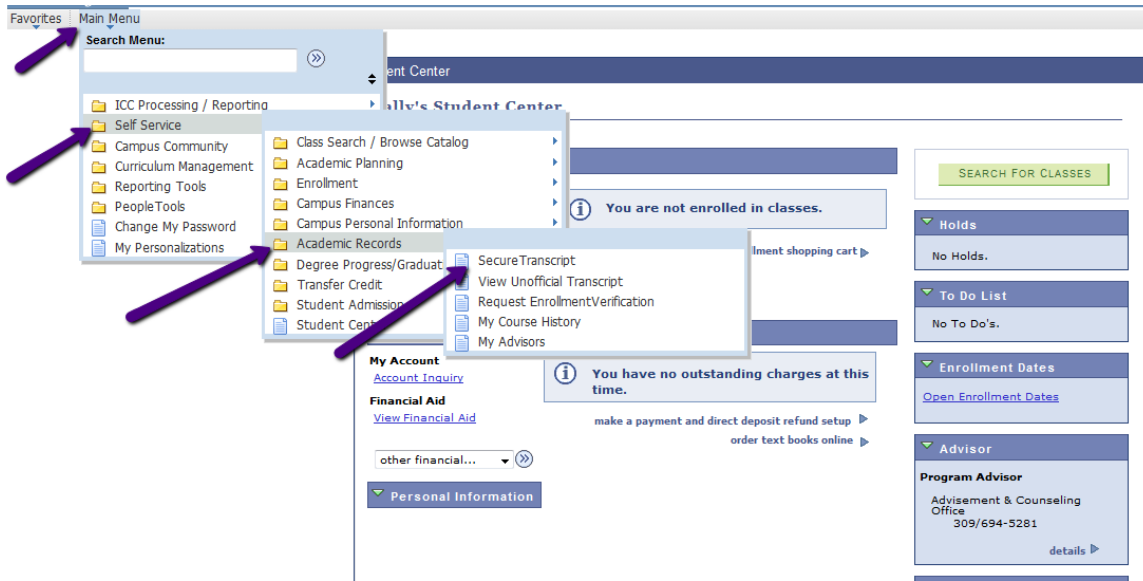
Favorites Main Menu

Search Menu:

ICC Processing / Reporting
Self Service
Campus Community
Curriculum Management
Reporting Tools
PeopleTools
Change My Password
My Personalizations

Class Search / Browse Catalog
Academic Planning
Enrollment
Campus Finances
Campus Personal Information
Academic Records
Degree Progress/Graduat
Transfer Credit
Student Admission
Student Cent

SecureTranscript
View Unofficial Transcript
Request EnrollmentVerification
My Course History
My Advisors

ent Center

ally's Student Center

You are not enrolled in classes.

llment shopping cart

My Account
Account Inquiry
Financial Aid
View Financial Aid

You have no outstanding charges at this time.

make a payment and direct deposit refund setup
order text books online

other financial...

Personal Information

SEARCH FOR CLASSES

Holds
No Holds.

To Do List
No To Do's.

Enrollment Dates
Open Enrollment Dates

Advisor
Program Advisor
Advisement & Counseling Office
309/694-5281
details